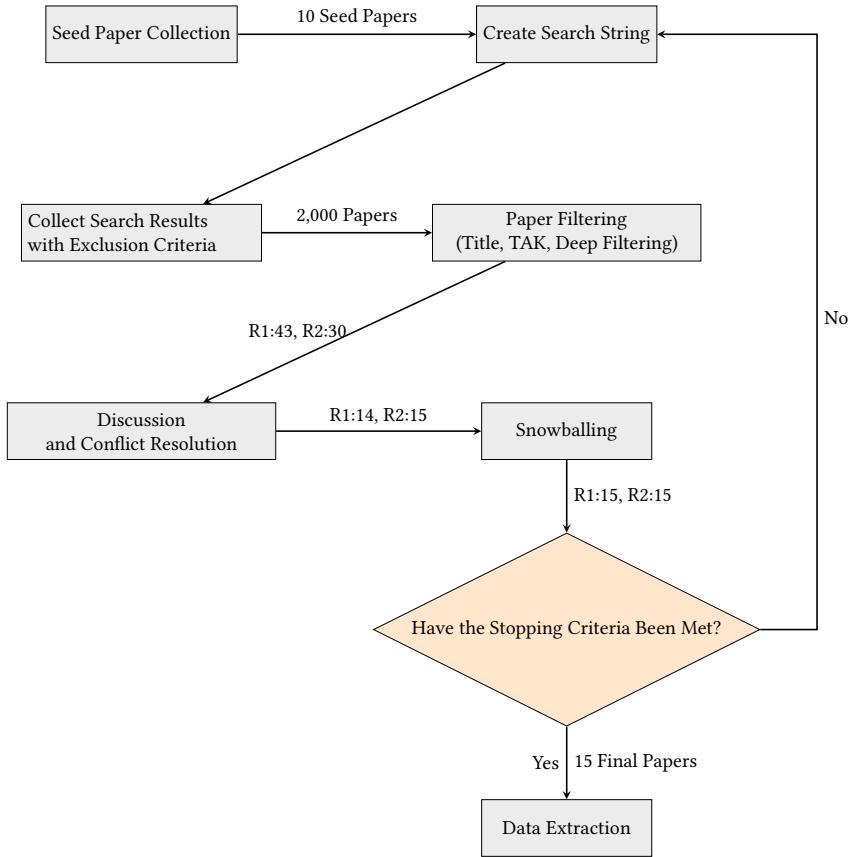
Seed Paper Collection

10 Seed Papers

Create Search String

Collect Search Results with Exclusion Criteria

2,000 Papers

Paper Filtering (Title, TAK, Deep Filtering)

No

R1:43, R2:30

Discussion and Conflict Resolution

R1:14, R2:15

Snowballing

R1:15, R2:15

Have the Stopping Criteria Been Met?

Yes

15 Final Papers

Data Extraction